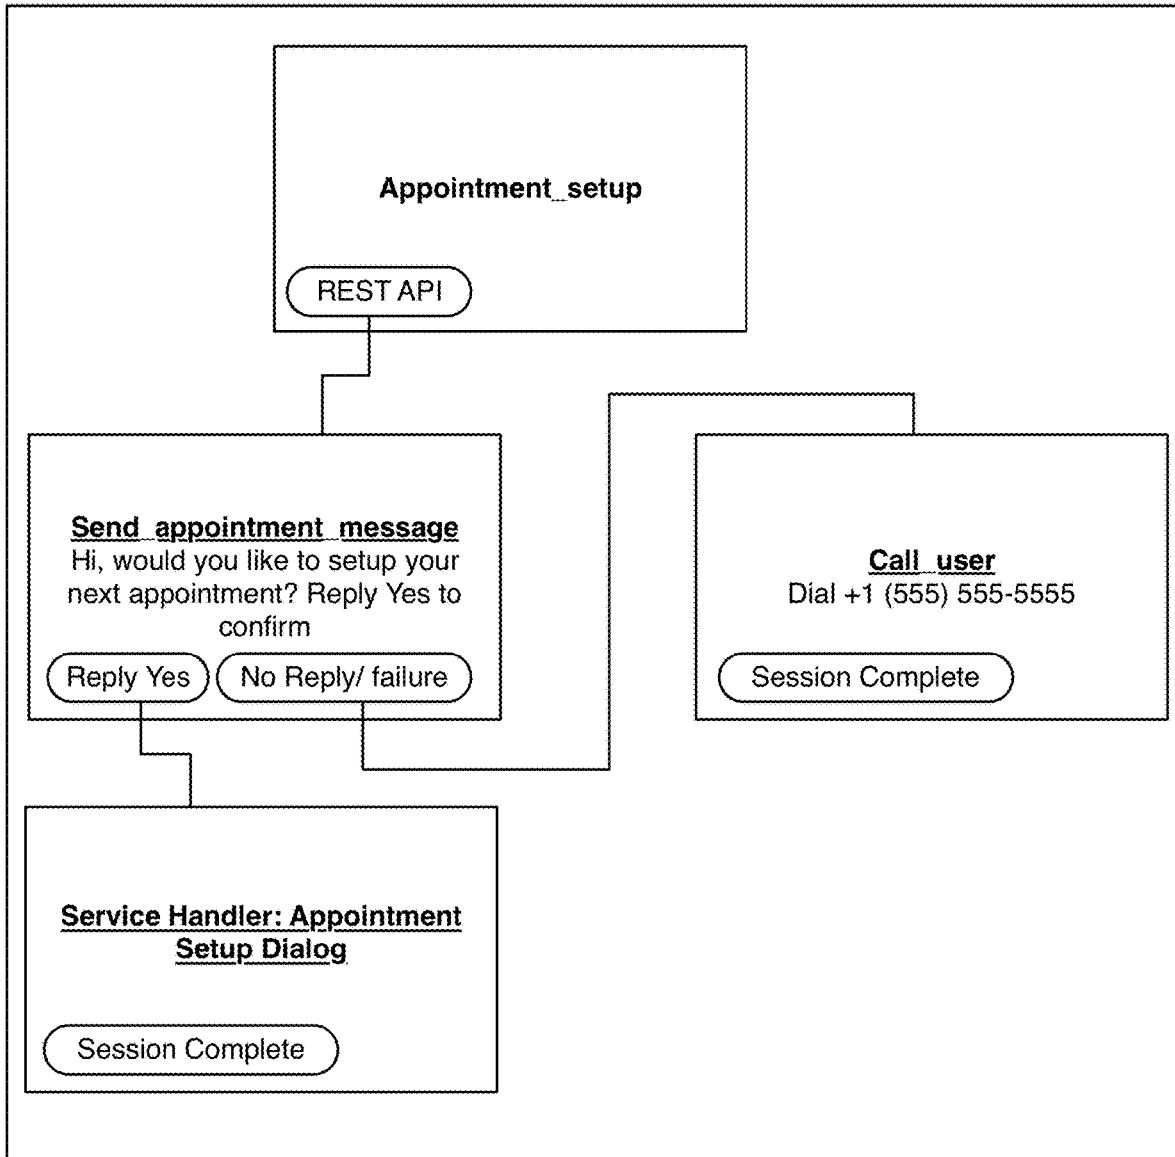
Appointment_setup

REST API

Send_appointment_message
Hi, would you like to setup your next appointment? Reply Yes to confirm

Reply Yes

No Reply/ failure

Call_user
Dial +1 (555) 555-5555

Session Complete

Service Handler: Appointment Setup Dialog

Session Complete